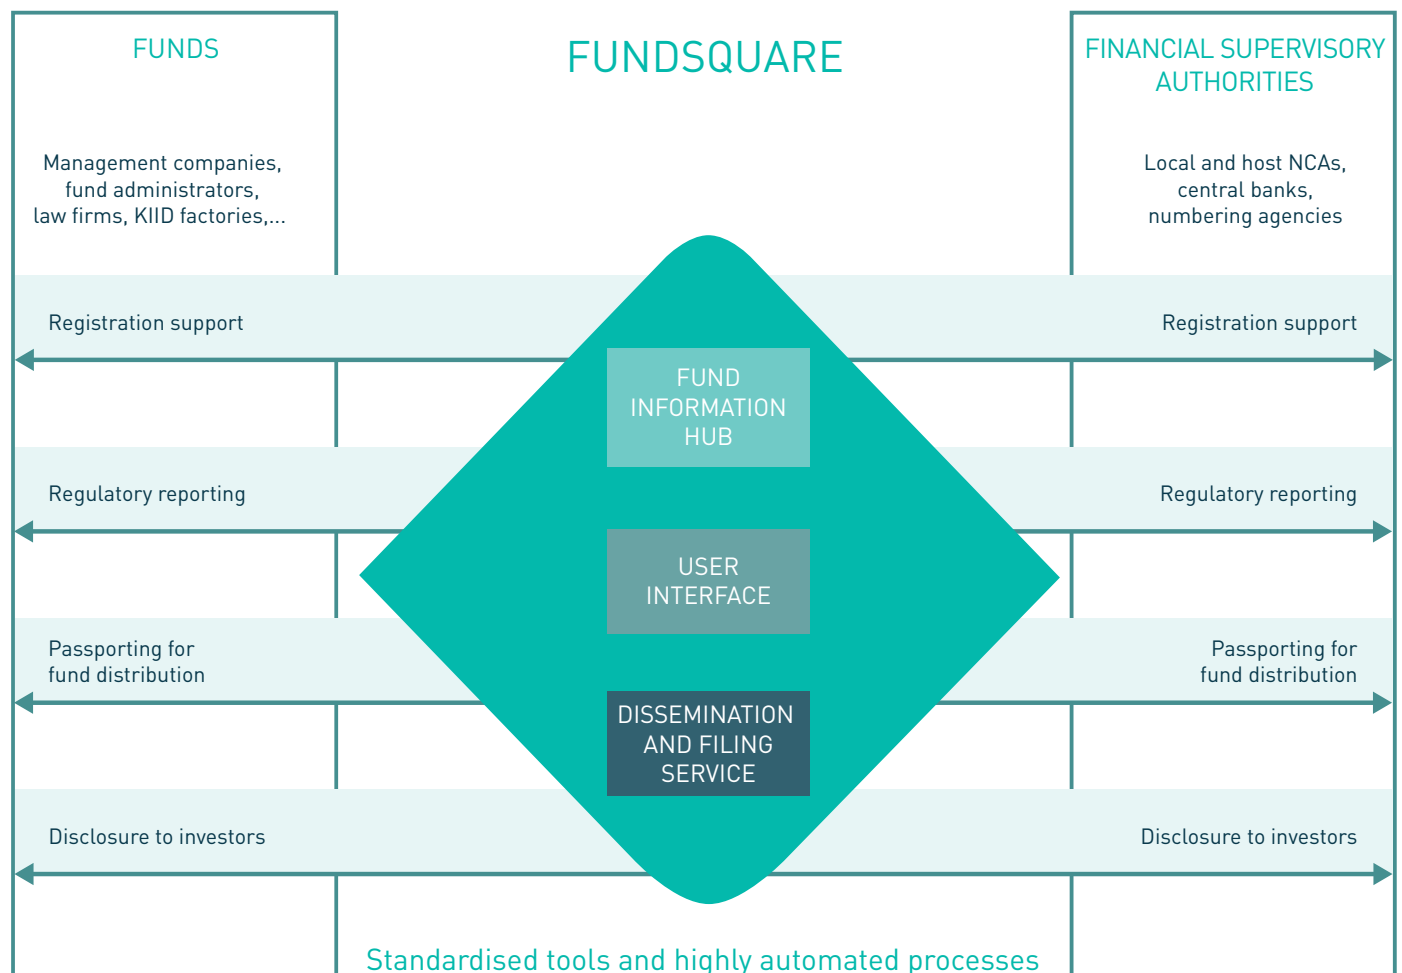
FUNDS

FUNDSQUARE

FINANCIAL SUPERVISORY AUTHORITIES

Management companies, fund administrators, law firms, KIID factories,...

Local and host NCAs, central banks, numbering agencies

Registration support

Registration support

FUND INFORMATION HUB

Regulatory reporting

Regulatory reporting

USER INTERFACE

Passporting for fund distribution

Passporting for fund distribution

DISSEMINATION AND FILING SERVICE

Disclosure to investors

Disclosure to investors

Standardised tools and highly automated processes